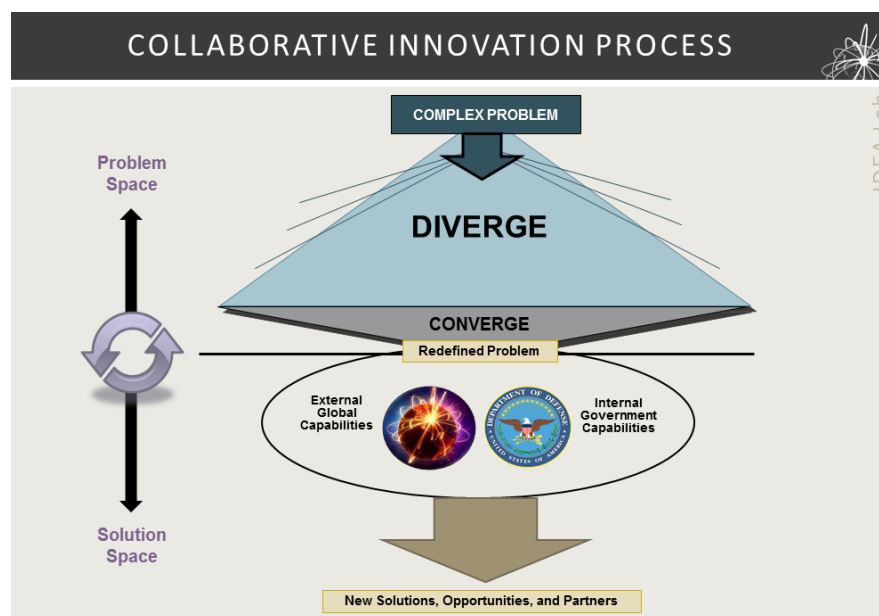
COLLABORATIVE INNOVATION PROCESS

COMPLEX PROBLEM

Problem Space

DIVERGE

CONVERGE

Redefined Problem

External Global Capabilities

DEPARTMENT OF DEFENSE UNITED STATES OF AMERICA

Internal Government Capabilities

Solution Space

New Solutions, Opportunities, and Partners

IDEA Lab